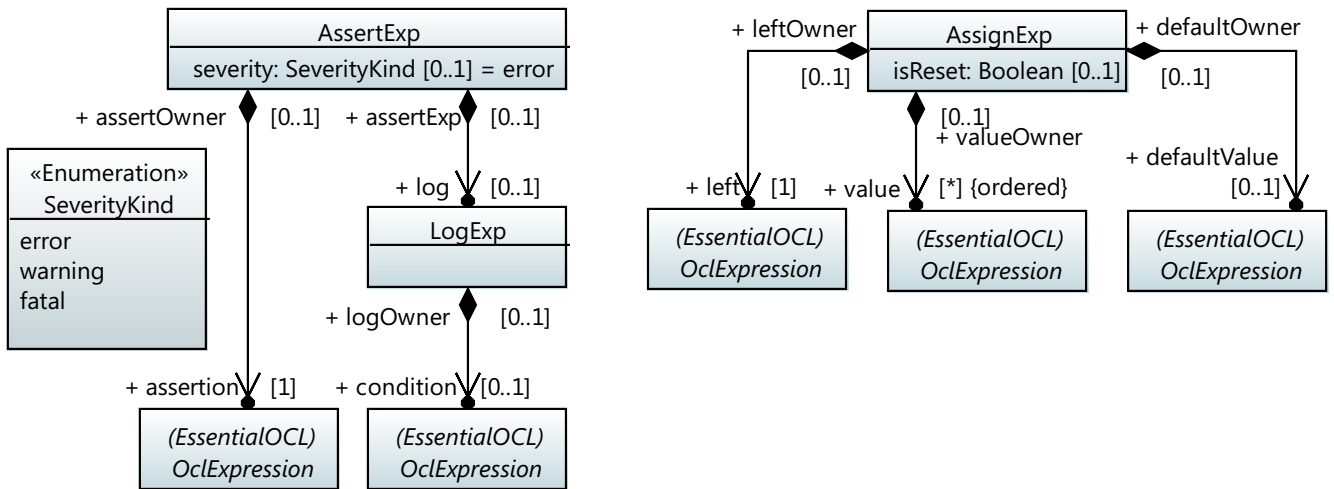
AssertExp

severity: SeverityKind [0..1] = error

+ assertOwner [0..1]

+ assertExp [0..1]

«Enumeration»
SeverityKind

error
warning
fatal

+ log [0..1]

LogExp

+ logOwner [0..1]

+ assertion [1]

+ condition [0..1]

(EssentialOCL)
OclExpression

(EssentialOCL)
OclExpression

+ leftOwner

AssignExp

+ defaultOwner

[0..1]

isReset: Boolean [0..1]

[0..1]

[0..1]
+ valueOwner

+ defaultValue
[0..1]

+ left [1]

+ value [*] {ordered}

(EssentialOCL)
OclExpression

(EssentialOCL)
OclExpression

(EssentialOCL)
OclExpression